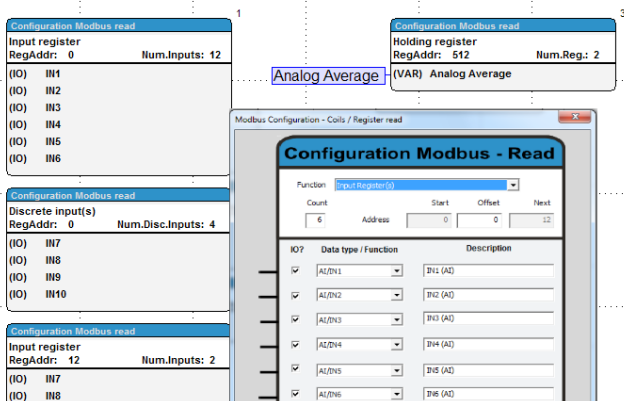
1

Configuration Modbus read
Input register
RegAddr: 0 Num.Inputs: 12
(IO) IN1
(IO) IN2
(IO) IN3
(IO) IN4
(IO) IN5
(IO) IN6

3

Configuration Modbus read
Holding register
RegAddr: 512 Num.Reg.: 2
(VAR) Analog Average

Analog Average

Configuration Modbus read
Discrete input(s)
RegAddr: 0 Num.Disc.Inputs: 4
(IO) IN7
(IO) IN8
(IO) IN9
(IO) IN10

Configuration Modbus read
Input register
RegAddr: 12 Num.Inputs: 2
(IO) IN7
(IO) IN8

Modbus Configuration - Coils / Register read

Configuration Modbus - Read

Function Input Register(s)

Count 6
Address
Start 0
Offset 0
Next 12

| IO? | Data type / Function | Description |
|---|---|---|
| ☑ | AI/IN1 | IN1 (AI) |
| ☑ | AI/IN2 | IN2 (AI) |
| ☑ | AI/IN3 | IN3 (AI) |
| ☑ | AI/IN4 | IN4 (AI) |
| ☑ | AI/IN5 | IN5 (AI) |
| ☑ | AI/IN6 | IN6 (AI) |